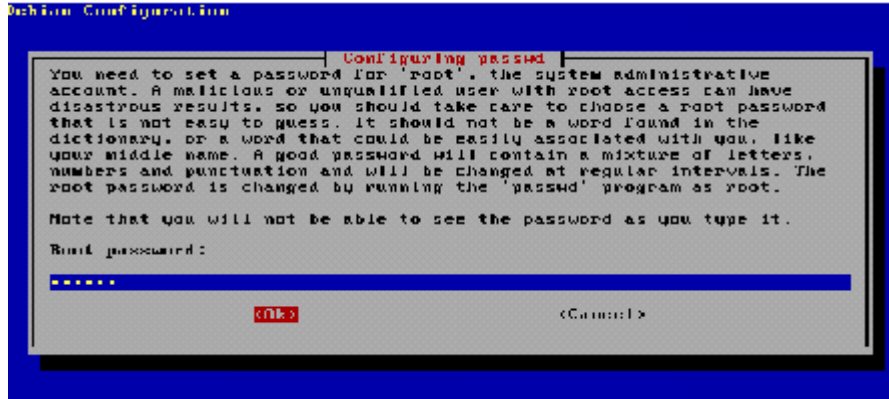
Debian Configuration

Configuring passwd

You need to set a password for 'root', the system administrative account. A malicious or unqualified user with root access can have disastrous results, so you should take care to choose a root password that is not easy to guess. It should not be a word found in the dictionary, or a word that could be easily associated with you, like your middle name. A good password will contain a mixture of letters, numbers and punctuation and will be changed at regular intervals. The root password is changed by running the 'passwd' program as root.

Note that you will not be able to see the password as you type it.

Root password:

******

<Ok>

<Cancel>